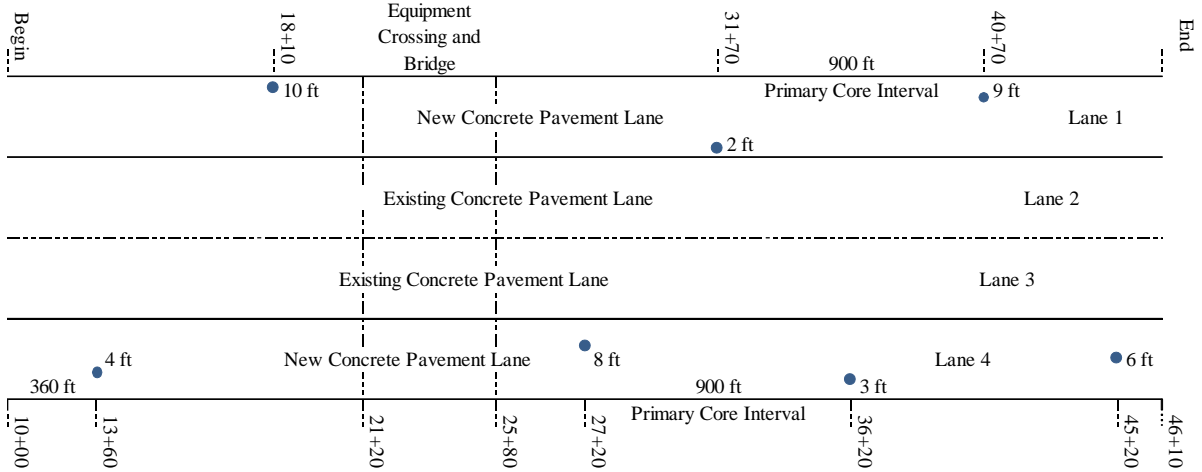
Begin
18+10
Equipment Crossing and Bridge
31+70
900 ft
40+70
End

10 ft
Primary Core Interval
9 ft
New Concrete Pavement Lane
Lane 1
2 ft

Existing Concrete Pavement Lane
Lane 2

Existing Concrete Pavement Lane
Lane 3

4 ft
New Concrete Pavement Lane
8 ft
Lane 4
6 ft
360 ft
900 ft
3 ft
Primary Core Interval

10+00
13+60
21+20
25+80
27+20
36+20
45+20
46+10